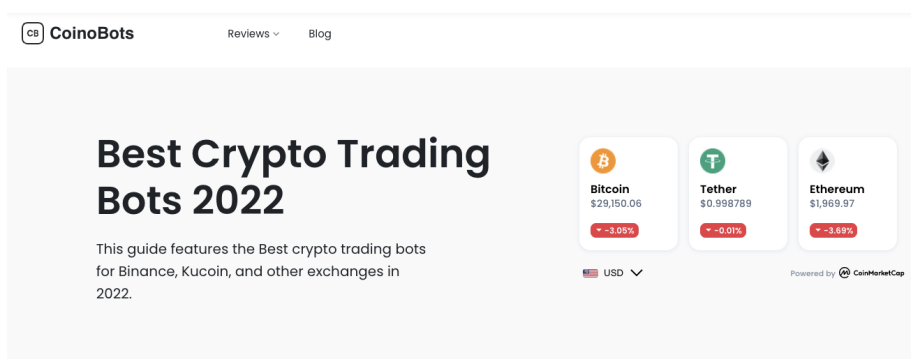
CB CoinoBots

Reviews

Blog

Best Crypto Trading Bots 2022

This guide features the Best crypto trading bots for Binance, Kucoin, and other exchanges in 2022.

Bitcoin
$29,150.06
-3.05%

Tether
$0.998789
-0.01%

Ethereum
$1,969.97
-3.69%

USD

Powered by CoinMarketCap